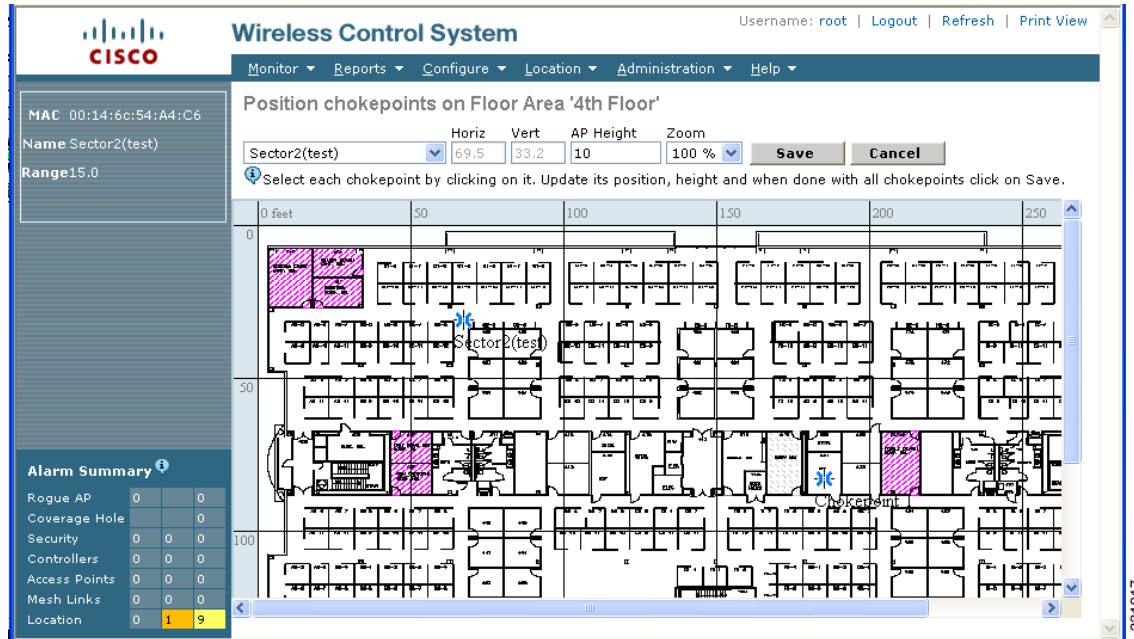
cisco

Wireless Control System

Username: root | Logout | Refresh | Print View

Monitor ▾ Reports ▾ Configure ▾ Location ▾ Administration ▾ Help ▾

MAC 00:14:6c:54:A4:C6
Name Sector2(test)
Range 15.0

Position chokepoints on Floor Area '4th Floor'

| | Horiz | Vert | AP Height | Zoom | | |
|---|---|---|---|---|---|---|
| Sector2(test) | 69.5 | 33.2 | 10 | 100 % | Save | Cancel |

Select each chokepoint by clicking on it. Update its position, height and when done with all chokepoints click on Save.

0 feet 50 100 150 200 250

0

50

100

Sector2(test)

Chokepoint1

Alarm Summary

| | | | |
|---|---|---|---|
| Rogue AP | 0 | | 0 |
| Coverage Hole | | | 0 |
| Security | 0 | 0 | 0 |
| Controllers | 0 | 0 | 0 |
| Access Points | 0 | 0 | 0 |
| Mesh Links | 0 | 0 | 0 |
| Location | 0 | 1 | 9 |

231047